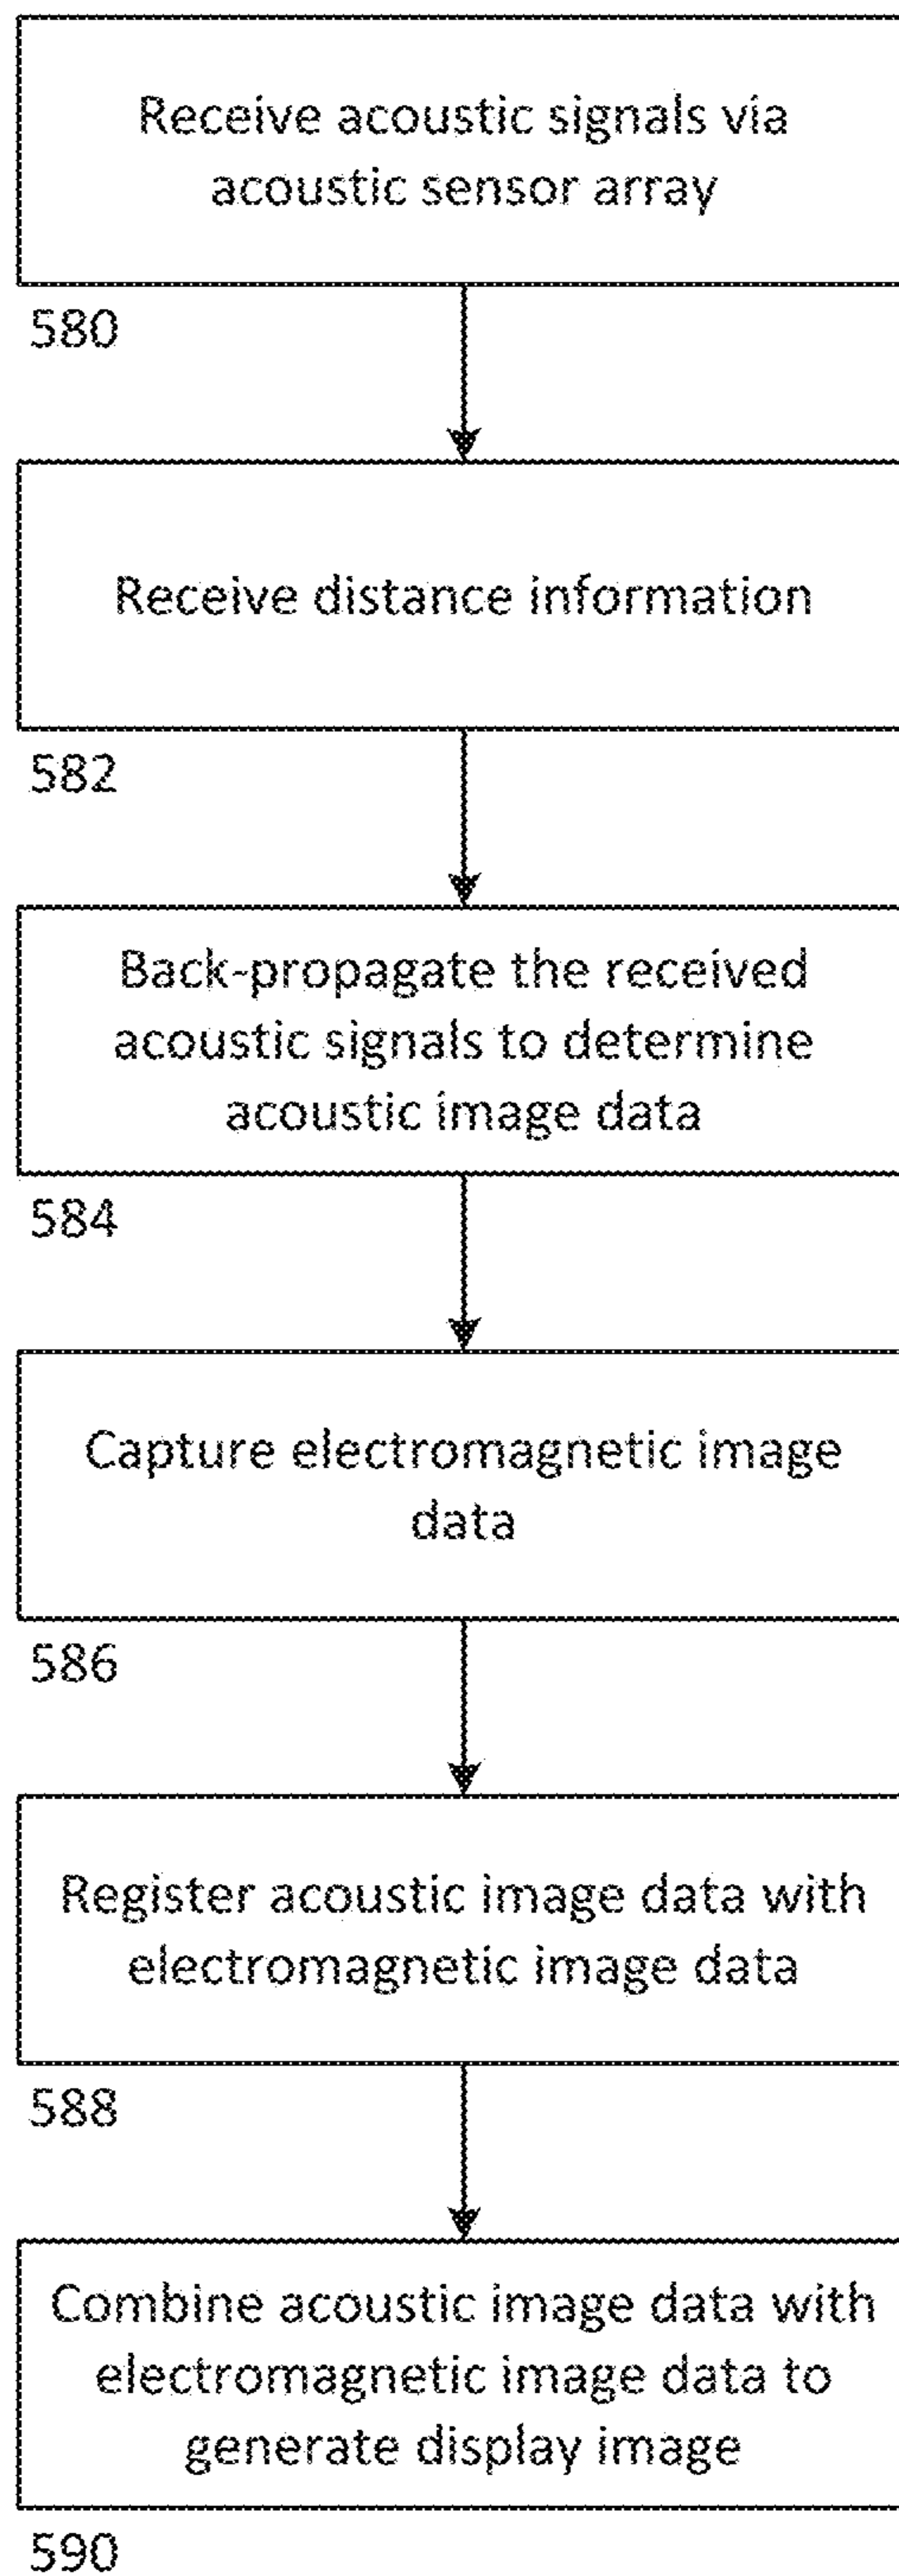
Receive acoustic signals via acoustic sensor array

580

Receive distance information

582

Back-propagate the received acoustic signals to determine acoustic image data

584

Capture electromagnetic image data

586

Register acoustic image data with electromagnetic image data

588

Combine acoustic image data with electromagnetic image data to generate display image

590